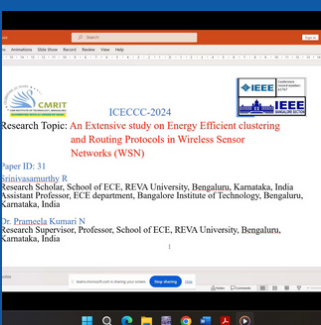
Search

Animations Slide Show Record Review View Help

CMRIT

ICECCC-2024

IEEE

IEEE

Research Topic: An Extensive study on Energy Efficient clustering and Routing Protocols in Wireless Sensor Networks (WSN)

Paper ID: 31

Srinivasamurthy R

Research Scholar, School of ECE, REVA University, Bengaluru, Karnataka, India

Assistant Professor, ECE department, Bangalore Institute of Technology, Bengaluru, Karnataka, India

Dr. Prameela Kumari N

Research Supervisor, Professor, School of ECE, REVA University, Bengaluru, Karnataka, India

1

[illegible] is sharing your screen. Stop sharing Hide

Comments